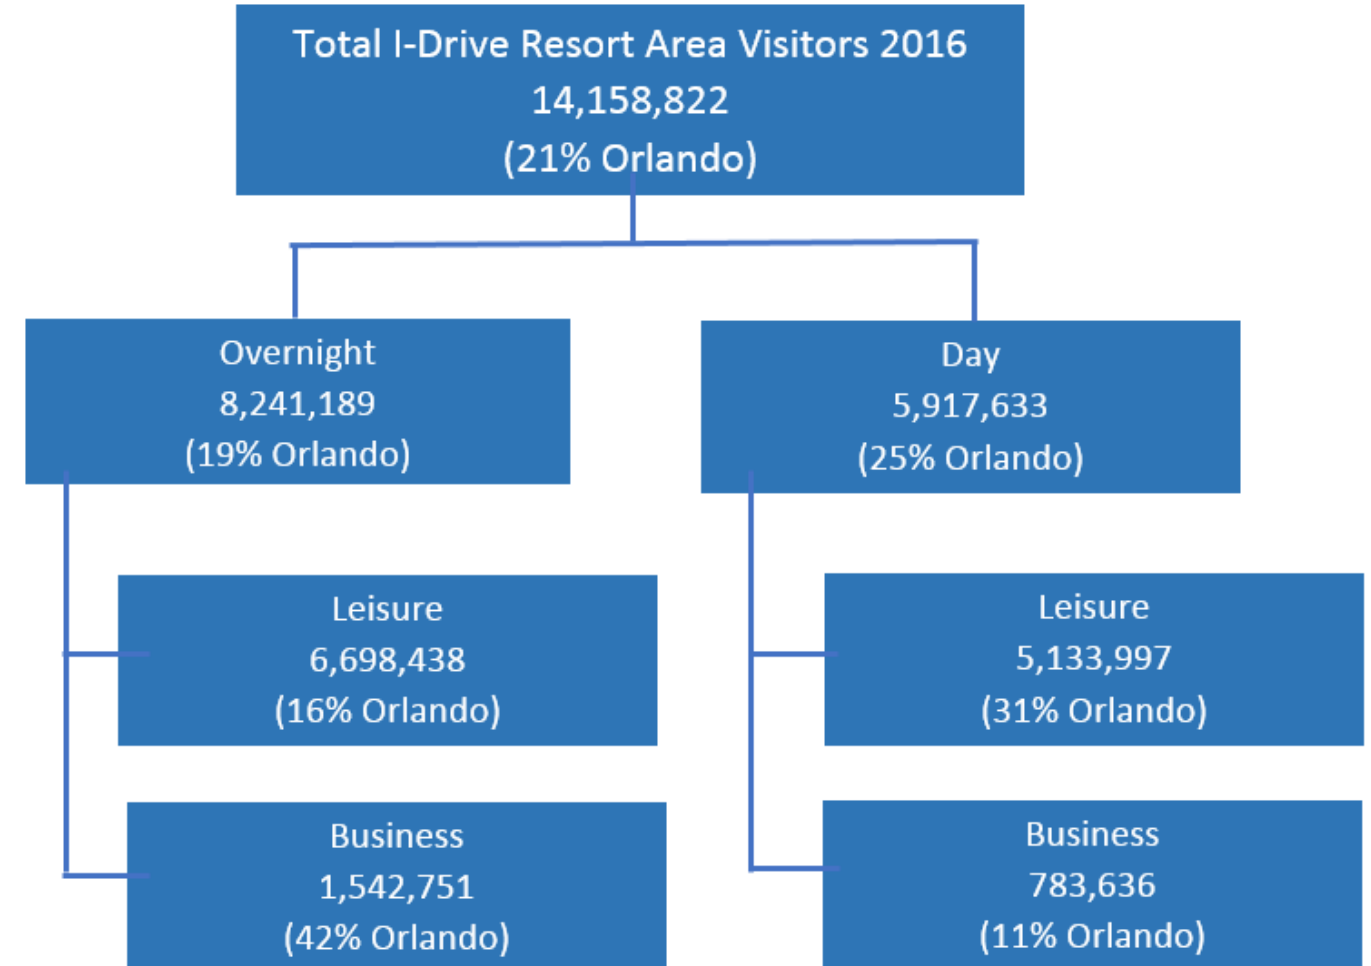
Total I-Drive Resort Area Visitors 2016
14,158,822
(21% Orlando)

Overnight
8,241,189
(19% Orlando)

Day
5,917,633
(25% Orlando)

Leisure
6,698,438
(16% Orlando)

Business
1,542,751
(42% Orlando)

Leisure
5,133,997
(31% Orlando)

Business
783,636
(11% Orlando)